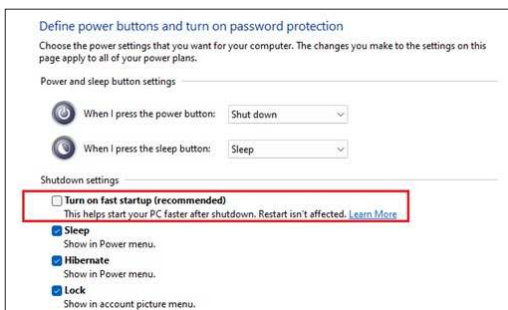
Define power buttons and turn on password protection

Choose the power settings that you want for your computer. The changes you make to the settings on this page apply to all of your power plans.

Power and sleep button settings

When I press the power button: Shut down

When I press the sleep button: Sleep

Shutdown settings

Turn on fast startup (recommended)
This helps start your PC faster after shutdown. Restart isn't affected. Learn More

Sleep
Show in Power menu.

Hibernate
Show in Power menu.

Lock
Show in account picture menu.